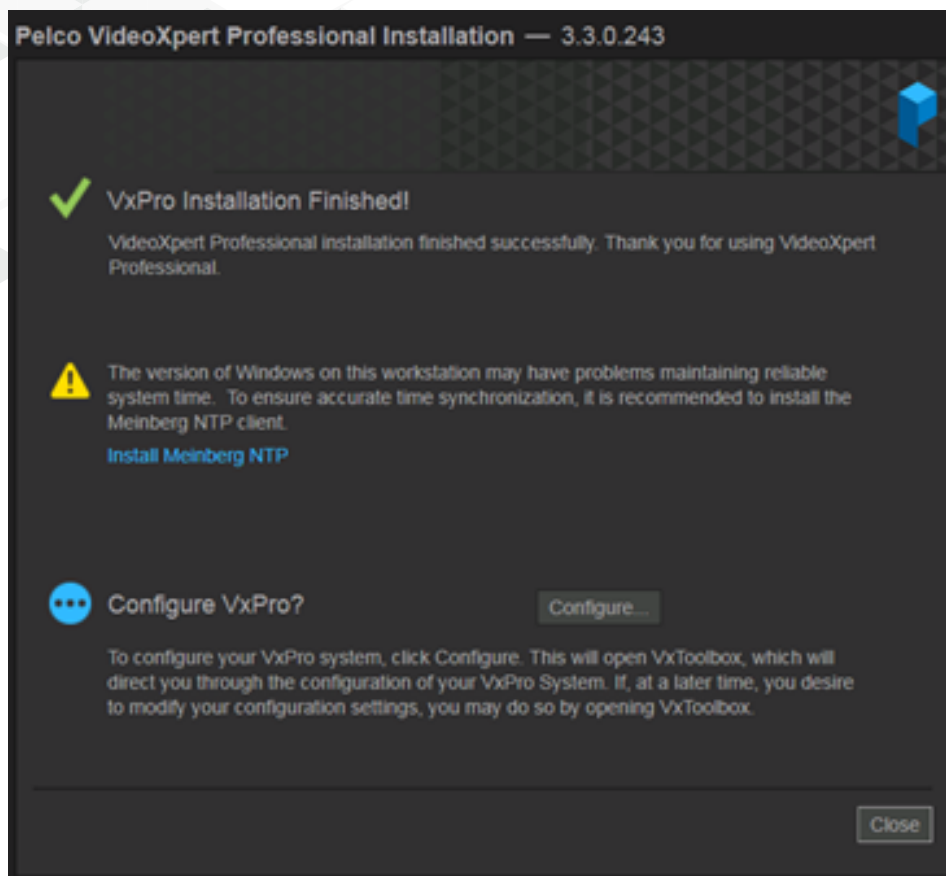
Pelco VideoXpert Professional Installation — 3.3.0.243

VxPro Installation Finished!

VideoXpert Professional installation finished successfully. Thank you for using VideoXpert Professional.

The version of Windows on this workstation may have problems maintaining reliable system time. To ensure accurate time synchronization, it is recommended to install the Meinberg NTP client.

Install Meinberg NTP

Configure VxPro?

Configure...

To configure your VxPro system, click Configure. This will open VxToolbox, which will direct you through the configuration of your VxPro System. If, at a later time, you desire to modify your configuration settings, you may do so by opening VxToolbox.

Close